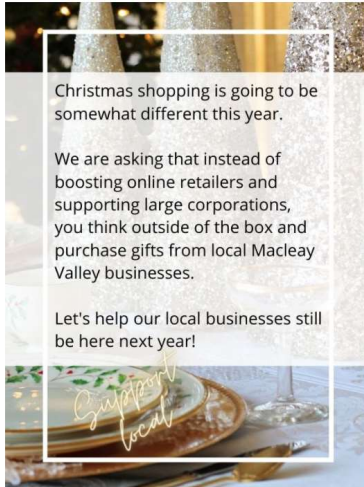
Christmas shopping is going to be somewhat different this year.

We are asking that instead of boosting online retailers and supporting large corporations, you think outside of the box and purchase gifts from local Macleay Valley businesses.

Let's help our local businesses still be here next year!

Support local